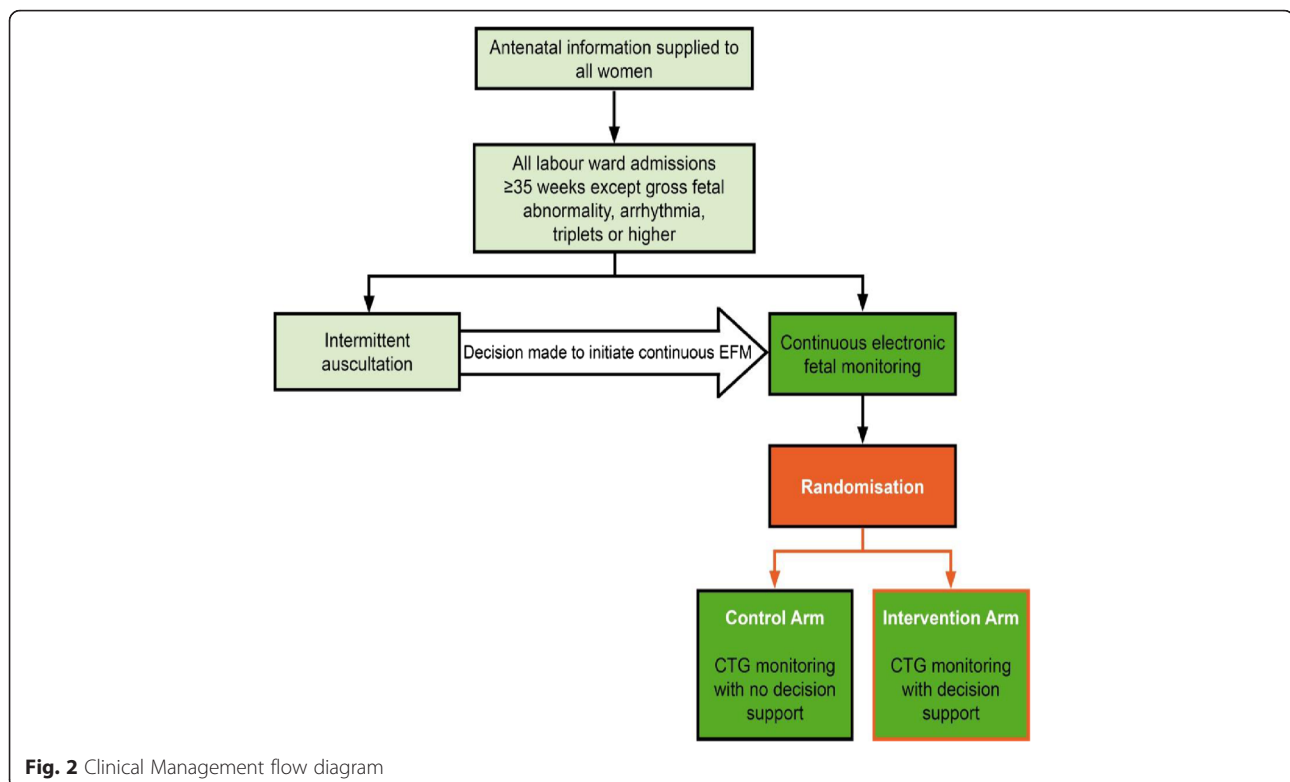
Antenatal information supplied to all women

All labour ward admissions ≥35 weeks except gross fetal abnormality, arrhythmia, triplets or higher

Intermittent auscultation

Decision made to initiate continuous EFM

Continuous electronic fetal monitoring

Randomisation

Control Arm

CTG monitoring with no decision support

Intervention Arm

CTG monitoring with decision support

**Fig. 2** Clinical Management flow diagram